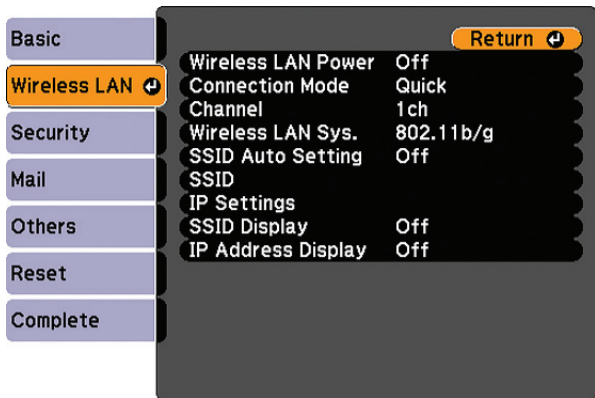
Basic
Wireless LAN
Security
Mail
Others
Reset
Complete

Return

| | |
|---|---|
| Wireless LAN Power | Off |
| Connection Mode | Quick |
| Channel | 1ch |
| Wireless LAN Sys. | 802.11b/g |
| SSID Auto Setting | Off |
| SSID | |
| IP Settings | |
| SSID Display | Off |
| IP Address Display | Off |